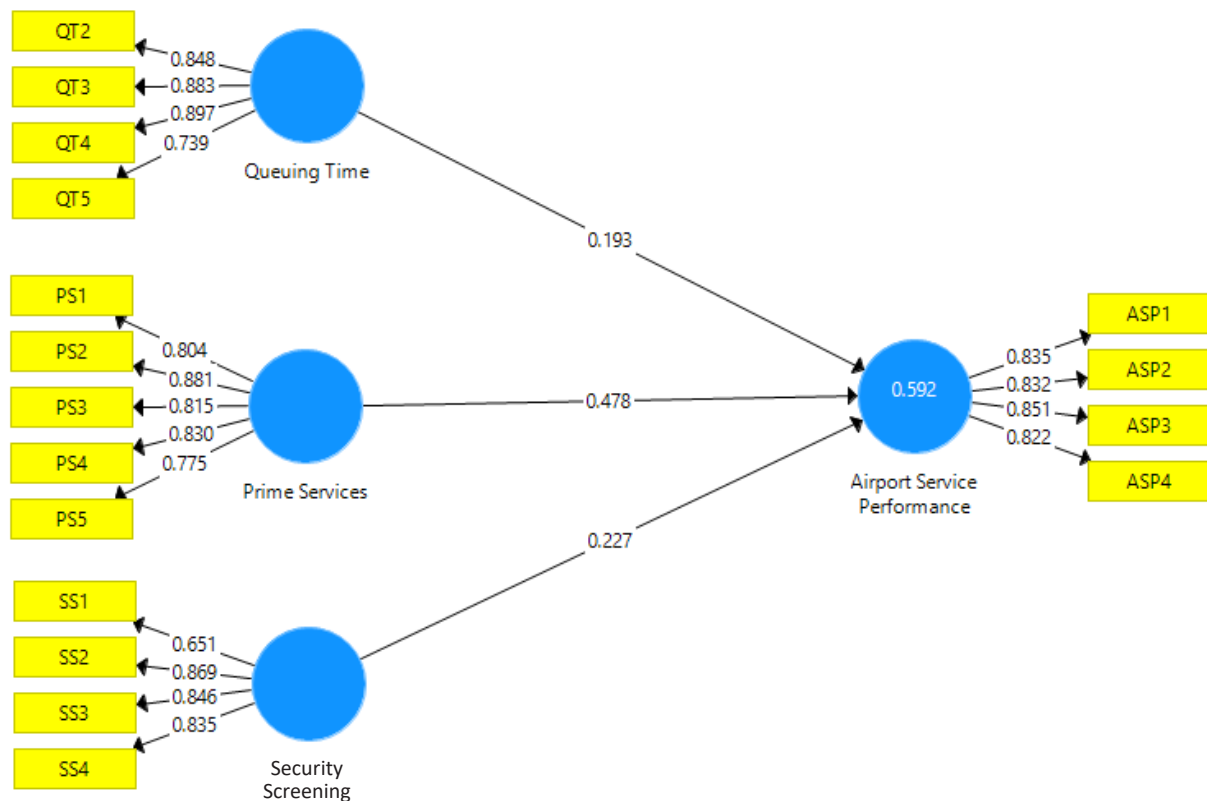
QT2
QT3
QT4
QT5
0.848
0.883
0.897
0.739
Queuing Time

PS1
PS2
PS3
PS4
PS5
0.804
0.881
0.815
0.830
0.775
Prime Services

SS1
SS2
SS3
SS4
0.651
0.869
0.846
0.835
Security Screening

0.193
0.478
0.227

0.592
Airport Service Performance
0.835
0.832
0.851
0.822
ASP1
ASP2
ASP3
ASP4